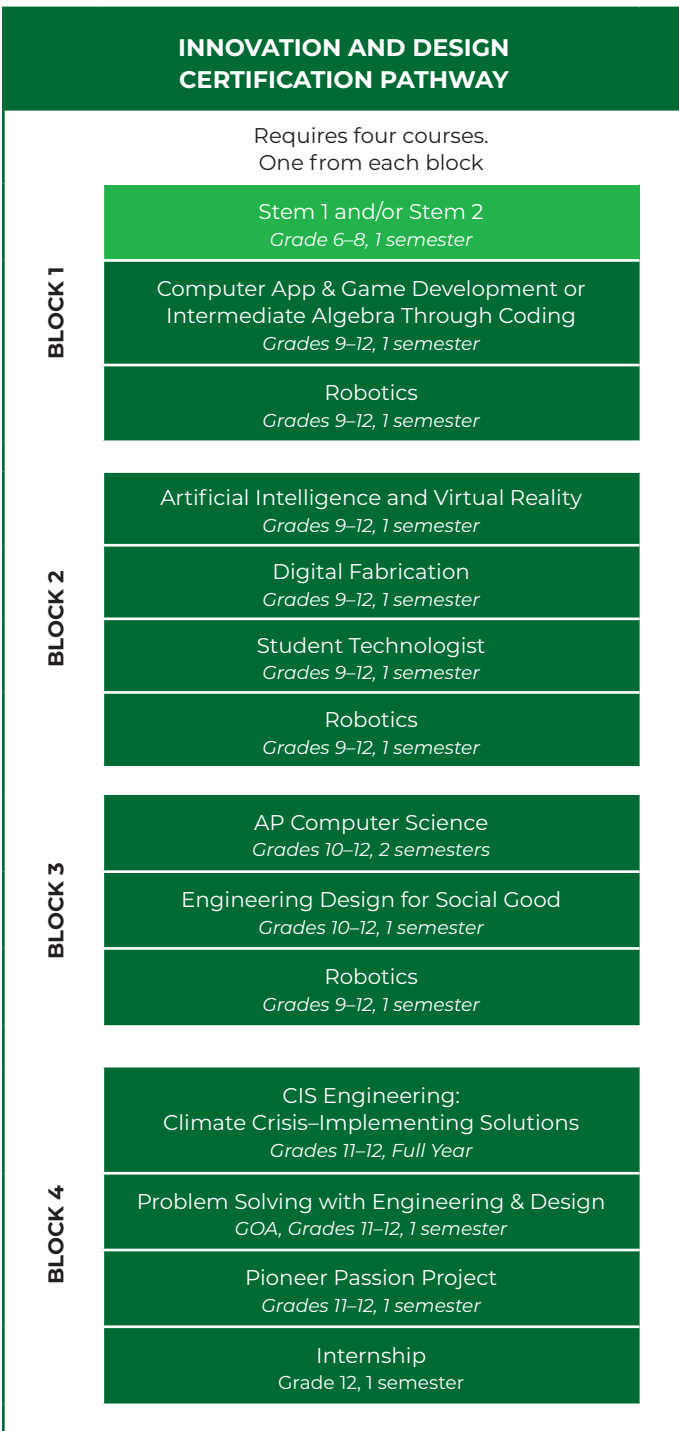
INNOVATION AND DESIGN CERTIFICATION PATHWAY

Requires four courses. One from each block

BLOCK 1

Stem 1 and/or Stem 2
Grade 6–8, 1 semester

Computer App & Game Development or Intermediate Algebra Through Coding
Grades 9–12, 1 semester

Robotics
Grades 9–12, 1 semester

BLOCK 2

Artificial Intelligence and Virtual Reality
Grades 9–12, 1 semester

Digital Fabrication
Grades 9–12, 1 semester

Student Technologist
Grades 9–12, 1 semester

Robotics
Grades 9–12, 1 semester

BLOCK 3

AP Computer Science
Grades 10–12, 2 semesters

Engineering Design for Social Good
Grades 10–12, 1 semester

Robotics
Grades 9–12, 1 semester

BLOCK 4

CIS Engineering: Climate Crisis–Implementing Solutions
Grades 11–12, Full Year

Problem Solving with Engineering & Design
GOA, Grades 11–12, 1 semester

Pioneer Passion Project
Grades 11–12, 1 semester

Internship
Grade 12, 1 semester